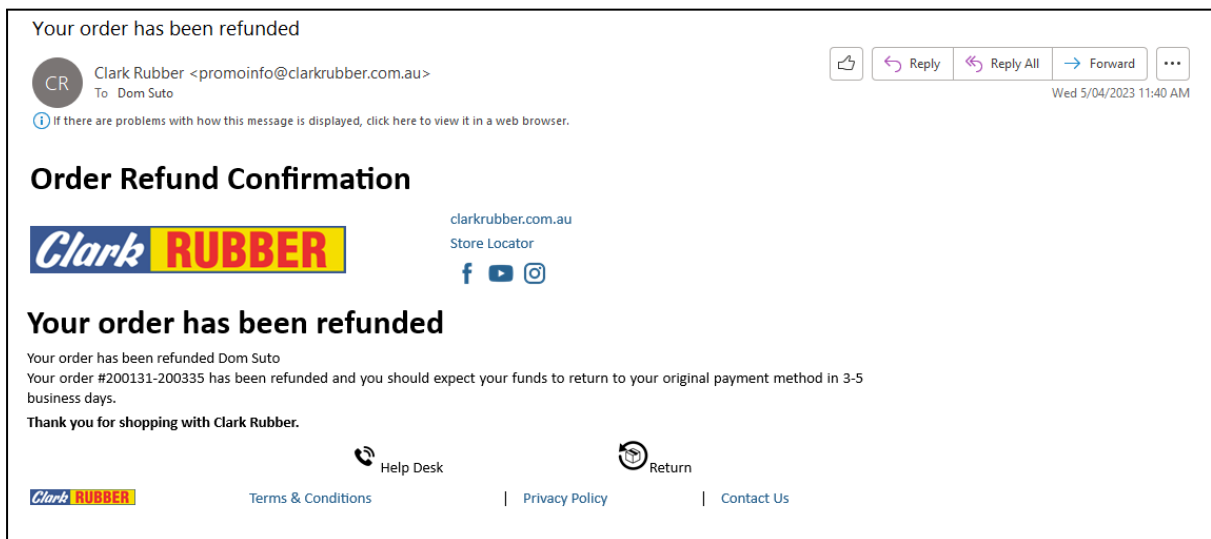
Your order has been refunded

CR Clark Rubber <promoinfo@clarkrubber.com.au>
To Dom Suto

Reply | Reply All | Forward | ...

Wed 5/04/2023 11:40 AM

If there are problems with how this message is displayed, click here to view it in a web browser.

Order Refund Confirmation

Clark RUBBER

clarkrubber.com.au
Store Locator

Your order has been refunded

Your order has been refunded Dom Suto
Your order #200131-200335 has been refunded and you should expect your funds to return to your original payment method in 3-5 business days.

Thank you for shopping with Clark Rubber.

Help Desk Return

Clark RUBBER Terms & Conditions | Privacy Policy | Contact Us